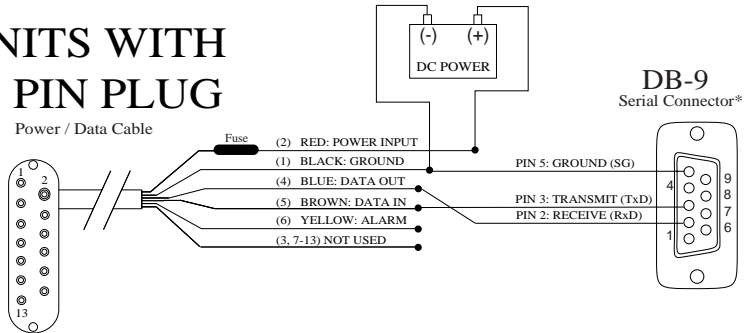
NITS WITH
PIN PLUG

Power / Data Cable

(-) (+)
DC POWER

DB-9
Serial Connector*

Fuse

(2) RED: POWER INPUT
(1) BLACK: GROUND
(4) BLUE: DATA OUT
(5) BROWN: DATA IN
(6) YELLOW: ALARM
(3, 7-13) NOT USED

PIN 5: GROUND (SG)
PIN 3: TRANSMIT (TxD)
PIN 2: RECEIVE (RxD)

1
2
13

4
1
9
8
7
6